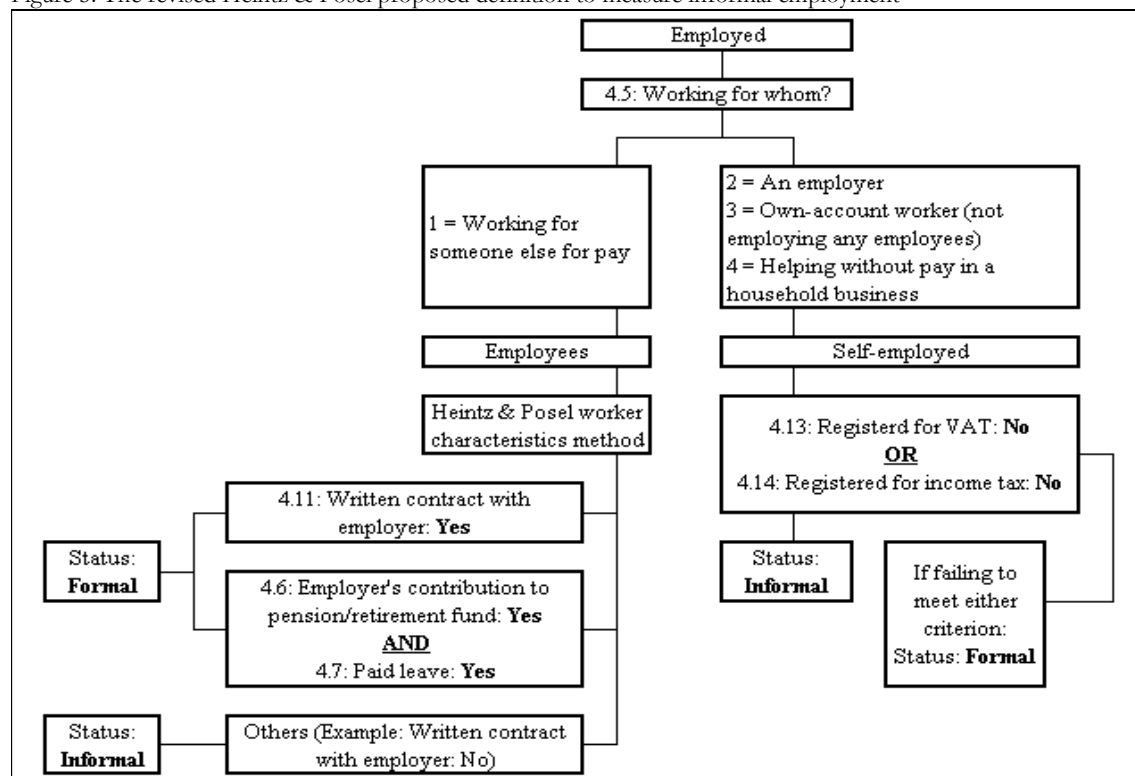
Figure 3: The revised Heintz & Posel proposed definition to measure informal employment

Employed

4.5: Working for whom?

1 = Working for someone else for pay

2 = An employer
3 = Own-account worker (not employing any employees)
4 = Helping without pay in a household business

Employees

Self-employed

Heintz & Posel worker characteristics method

4.13: Registerd for VAT: **No**
**OR**
4.14: Registered for income tax: **No**

4.11: Written contract with employer: **Yes**

Status: **Formal**

4.6: Employer's contribution to pension/retirement fund: **Yes**
**AND**
4.7: Paid leave: **Yes**

Status: **Informal**

If failing to meet either criterion: Status: **Formal**

Status: **Informal**

Others (Example: Written contract with employer: No)